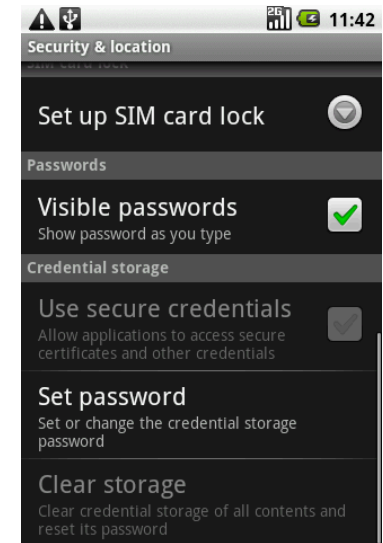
11:42

Security & location

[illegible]

Set up SIM card lock

Passwords

Visible passwords
Show password as you type

Credential storage

Use secure credentials
Allow applications to access secure certificates and other credentials

Set password
Set or change the credential storage password

Clear storage
Clear credential storage of all contents and reset its password